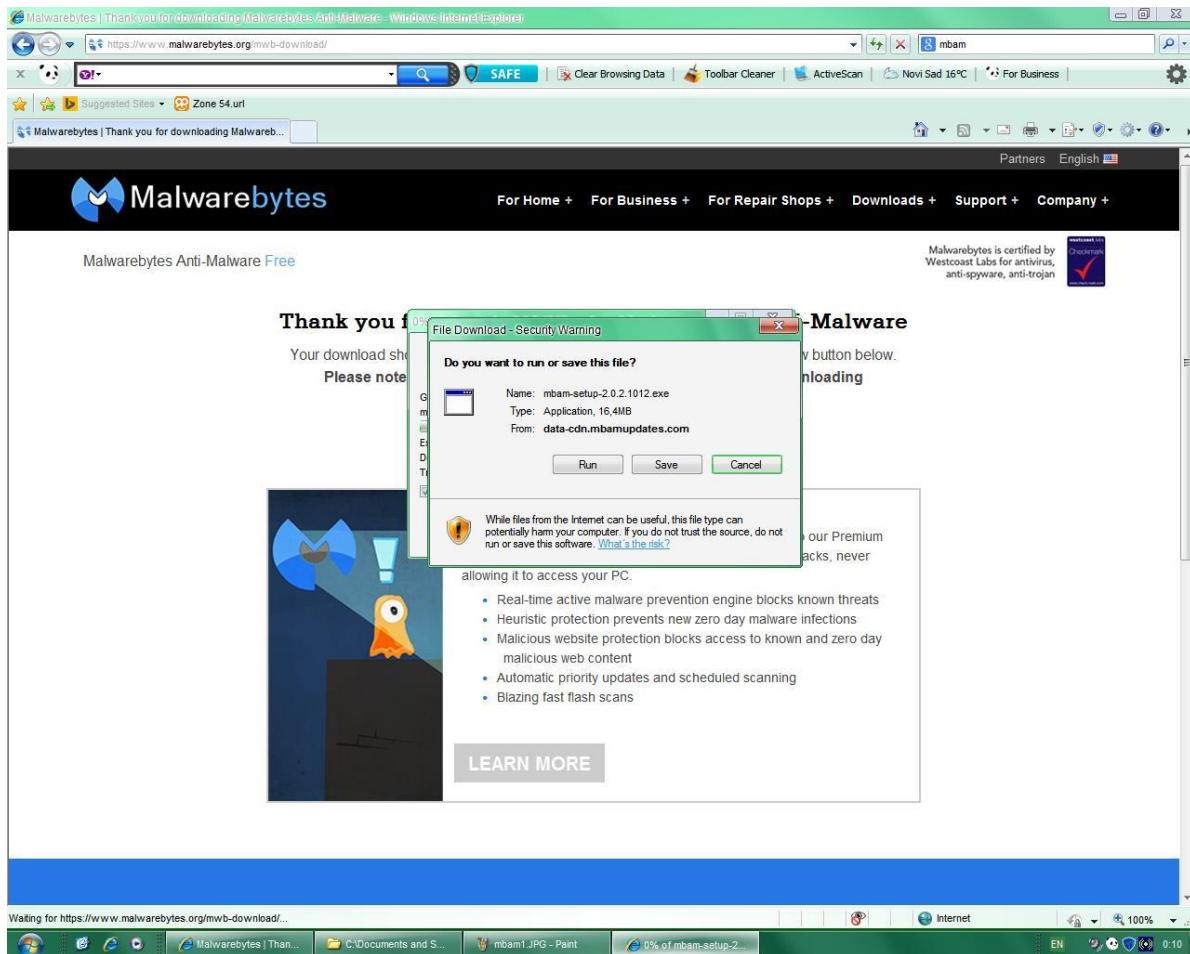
Malwarebytes | Thank you for downloading Malwarebytes Anti-Malware - Windows Internet Explorer

https://www.malwarebytes.org/mwb-download/

mbam

SAFE | Clear Browsing Data | Toolbar Cleaner | ActiveScan | Novi Sad 16°C | For Business

Suggested Sites ▾ Zone 54.url

Malwarebytes | Thank you for downloading Malwareb...

Partners English

Malwarebytes

For Home + For Business + For Repair Shops + Downloads + Support + Company +

Malwarebytes Anti-Malware Free

Malwarebytes is certified by Westcoast Labs for antivirus, anti-spyware, anti-trojan

Thank you f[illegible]-Malware

Your download sh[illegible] button below.

Please note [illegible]nloading

File Download - Security Warning

Do you want to run or save this file?

Name: mbam-setup-2.0.2.1012.exe
Type: Application, 16,4MB
From: data-cdn.mbamupdates.com

Run Save Cancel

While files from the Internet can be useful, this file type can potentially harm your computer. If you do not trust the source, do not run or save this software. What's the risk?

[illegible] our Premium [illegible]acks, never allowing it to access your PC.

• Real-time active malware prevention engine blocks known threats
• Heuristic protection prevents new zero day malware infections
• Malicious website protection blocks access to known and zero day malicious web content
• Automatic priority updates and scheduled scanning
• Blazing fast flash scans

LEARN MORE

Waiting for https://www.malwarebytes.org/mwb-download/...

Internet

100%

Malwarebytes | Than... C:\Documents and S... mbam1.JPG - Paint 0% of mbam-setup-2...

EN 0:10